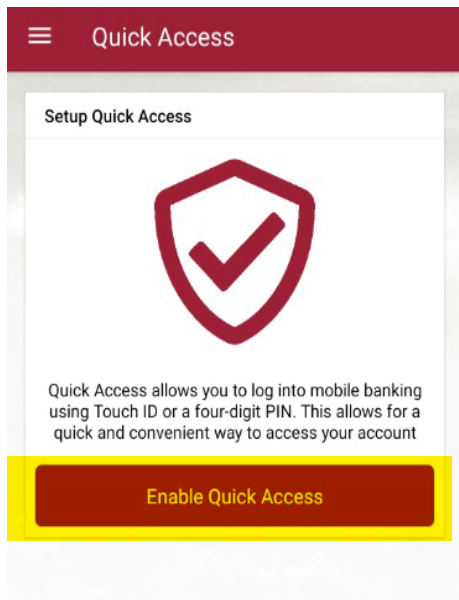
Quick Access

Setup Quick Access

Quick Access allows you to log into mobile banking using Touch ID or a four-digit PIN. This allows for a quick and convenient way to access your account

Enable Quick Access